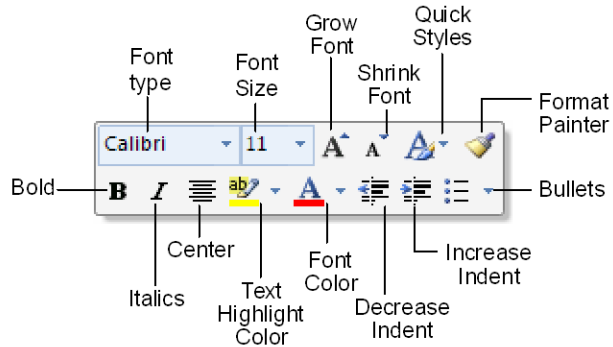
Font type

Font Size

Grow Font

Shrink Font

Quick Styles

Format Painter

Calibri

11

A

A

A

B

I

ab

A

Bold

Bullets

Center

Italics

Text Highlight Color

Font Color

Decrease Indent

Increase Indent